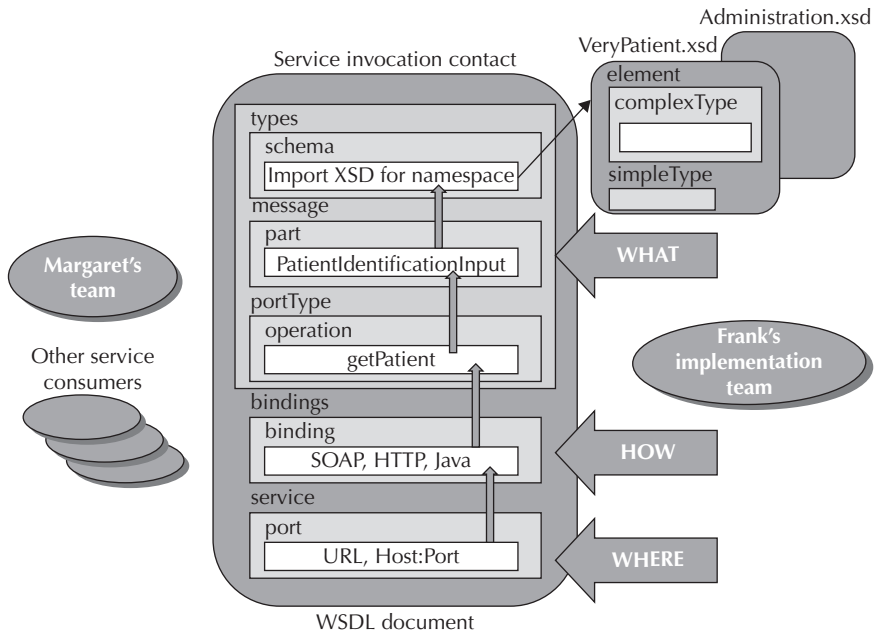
Administration.xsd

VeryPatient.xsd

Service invocation contact

element

complexType

simpleType

types

schema

Import XSD for namespace

message

part

PatientIdentificationInput

WHAT

Margaret's team

portType

operation

getPatient

Frank's implementation team

Other service consumers

bindings

binding

SOAP, HTTP, Java

HOW

service

port

URL, Host:Port

WHERE

WSDL document